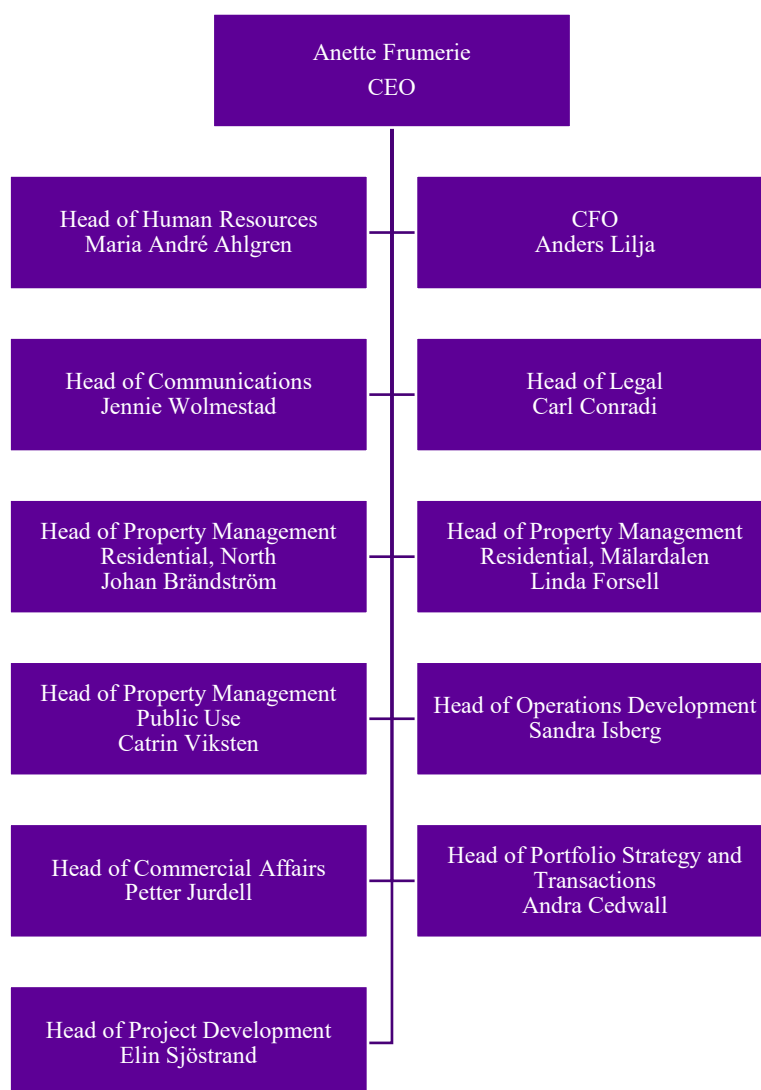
Anette Frumerie
CEO

Head of Human Resources
Maria André Ahlgren

CFO
Anders Lilja

Head of Communications
Jennie Wolmestad

Head of Legal
Carl Conradi

Head of Property Management
Residential, North
Johan Brändström

Head of Property Management
Residential, Mälardalen
Linda Forsell

Head of Property Management
Public Use
Catrin Viksten

Head of Operations Development
Sandra Isberg

Head of Commercial Affairs
Petter Jurdell

Head of Portfolio Strategy and Transactions
Andra Cedwall

Head of Project Development
Elin Sjöstrand